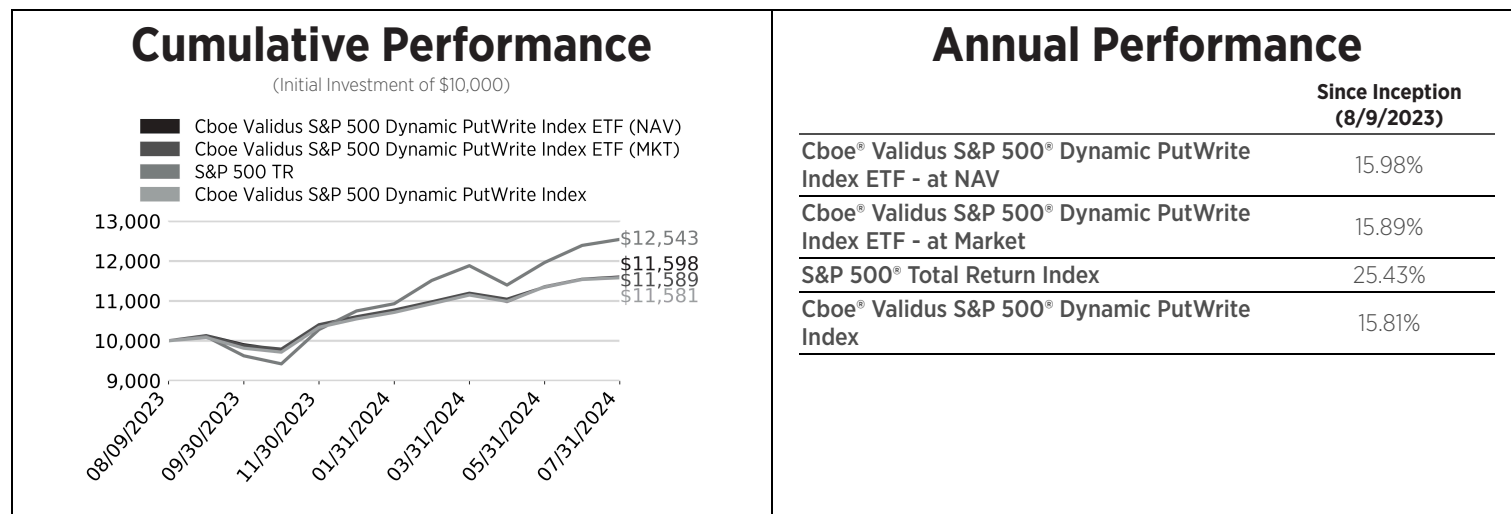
Cumulative Performance

(Initial Investment of $10,000)

Cboe Validus S&P 500 Dynamic PutWrite Index ETF (NAV)
Cboe Validus S&P 500 Dynamic PutWrite Index ETF (MKT)
S&P 500 TR
Cboe Validus S&P 500 Dynamic PutWrite Index

13,000
12,000
11,000
10,000
9,000

$12,543
$11,598
$11,589
$11,581

08/09/2023
09/30/2023
11/30/2023
01/31/2024
03/31/2024
05/31/2024
07/31/2024

Annual Performance

| | Since Inception (8/9/2023) |
|---|---|
| Cboe® Validus S&P 500® Dynamic PutWrite Index ETF - at NAV | 15.98% |
| Cboe® Validus S&P 500® Dynamic PutWrite Index ETF - at Market | 15.89% |
| S&P 500® Total Return Index | 25.43% |
| Cboe® Validus S&P 500® Dynamic PutWrite Index | 15.81% |